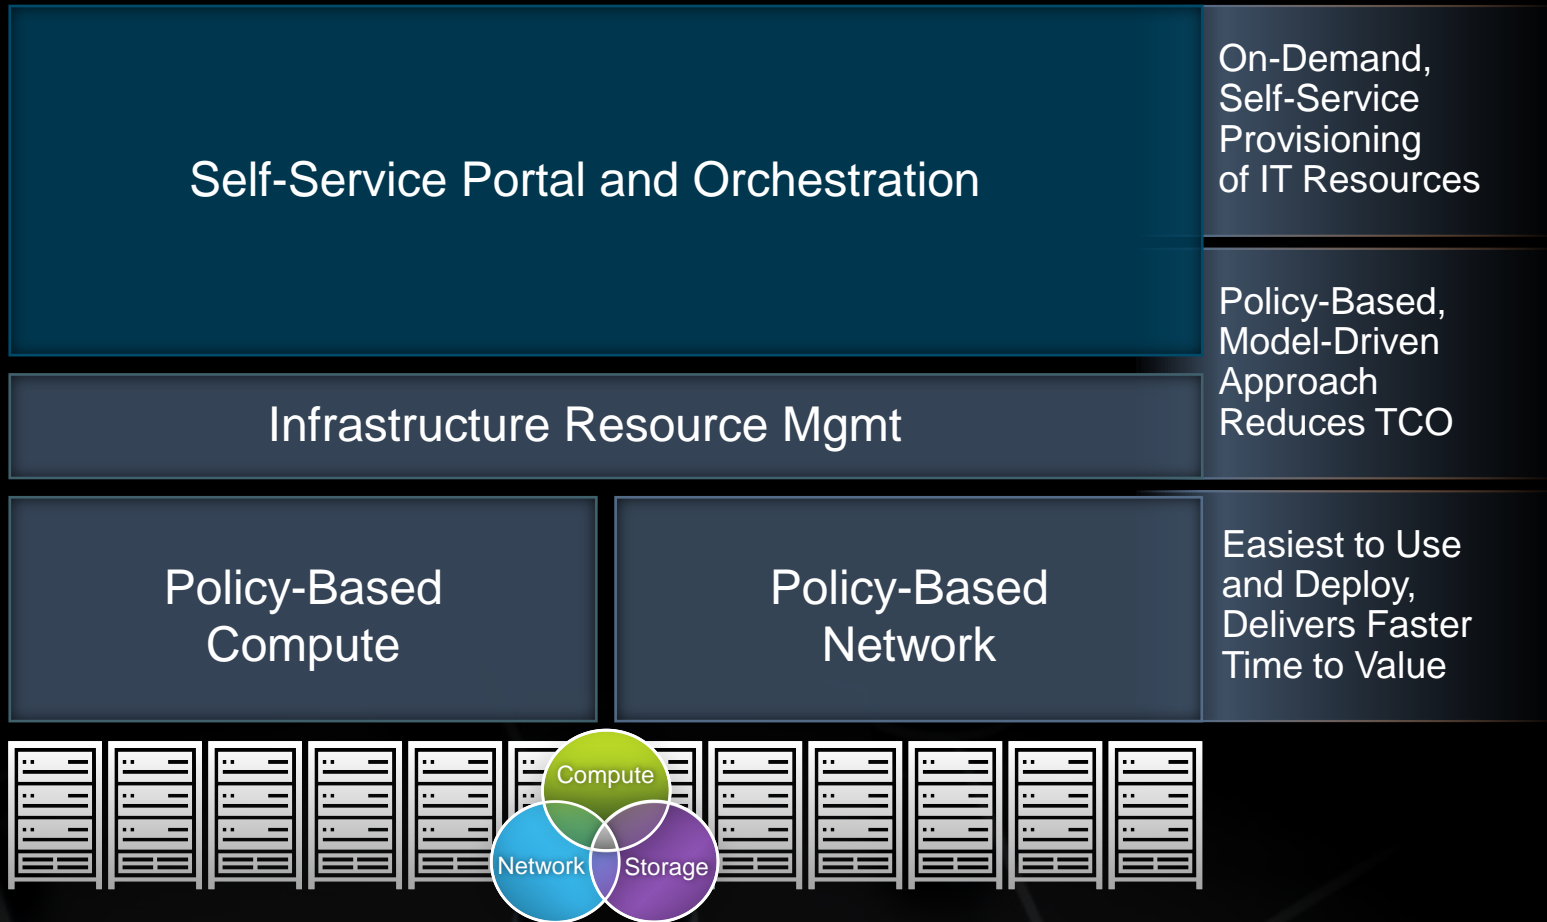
Self-Service Portal and Orchestration

On-Demand, Self-Service Provisioning of IT Resources

Infrastructure Resource Mgmt

Policy-Based, Model-Driven Approach Reduces TCO

Policy-Based Compute

Policy-Based Network

Easiest to Use and Deploy, Delivers Faster Time to Value

Compute

Network

Storage